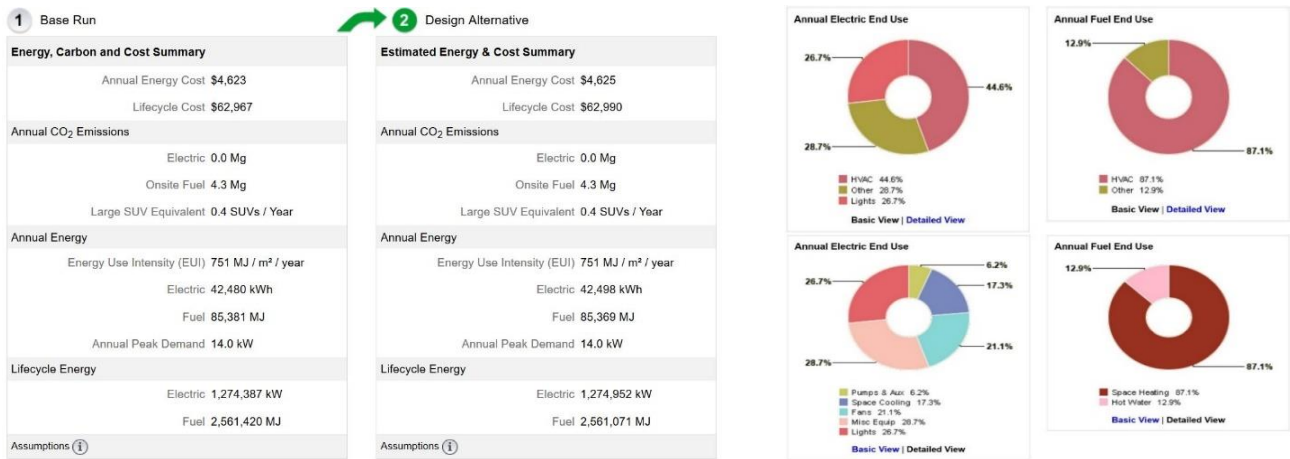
1 Base Run

Energy, Carbon and Cost Summary

| | |
|---|---|
| Annual Energy Cost | $4,623 |
| Lifecycle Cost | $62,967 |

Annual $CO_2$ Emissions

| | |
|---|---|
| Electric | 0.0 Mg |
| Onsite Fuel | 4.3 Mg |
| Large SUV Equivalent | 0.4 SUVs / Year |

Annual Energy

| | |
|---|---|
| Energy Use Intensity (EUI) | 751 MJ / m² / year |
| Electric | 42,480 kWh |
| Fuel | 85,381 MJ |
| Annual Peak Demand | 14.0 kW |

Lifecycle Energy

| | |
|---|---|
| Electric | 1,274,387 kW |
| Fuel | 2,561,420 MJ |

Assumptions

2 Design Alternative

Estimated Energy & Cost Summary

| | |
|---|---|
| Annual Energy Cost | $4,625 |
| Lifecycle Cost | $62,990 |

Annual $CO_2$ Emissions

| | |
|---|---|
| Electric | 0.0 Mg |
| Onsite Fuel | 4.3 Mg |
| Large SUV Equivalent | 0.4 SUVs / Year |

Annual Energy

| | |
|---|---|
| Energy Use Intensity (EUI) | 751 MJ / m² / year |
| Electric | 42,498 kWh |
| Fuel | 85,369 MJ |
| Annual Peak Demand | 14.0 kW |

Lifecycle Energy

| | |
|---|---|
| Electric | 1,274,952 kW |
| Fuel | 2,561,071 MJ |

Assumptions

Annual Electric End Use

26.7%
44.6%
28.7%

HVAC 44.6%
Other 28.7%
Lights 26.7%

Basic View | Detailed View

Annual Fuel End Use

12.9%
87.1%

HVAC 87.1%
Other 12.9%

Basic View | Detailed View

Annual Electric End Use

6.2%
26.7%
17.3%
21.1%
28.7%

Pumps & Aux 6.2%
Space Cooling 17.3%
Fans 21.1%
Misc Equip 28.7%
Lights 26.7%

Basic View | Detailed View

Annual Fuel End Use

12.9%
87.1%

Space Heating 87.1%
Hot Water 12.9%

Basic View | Detailed View